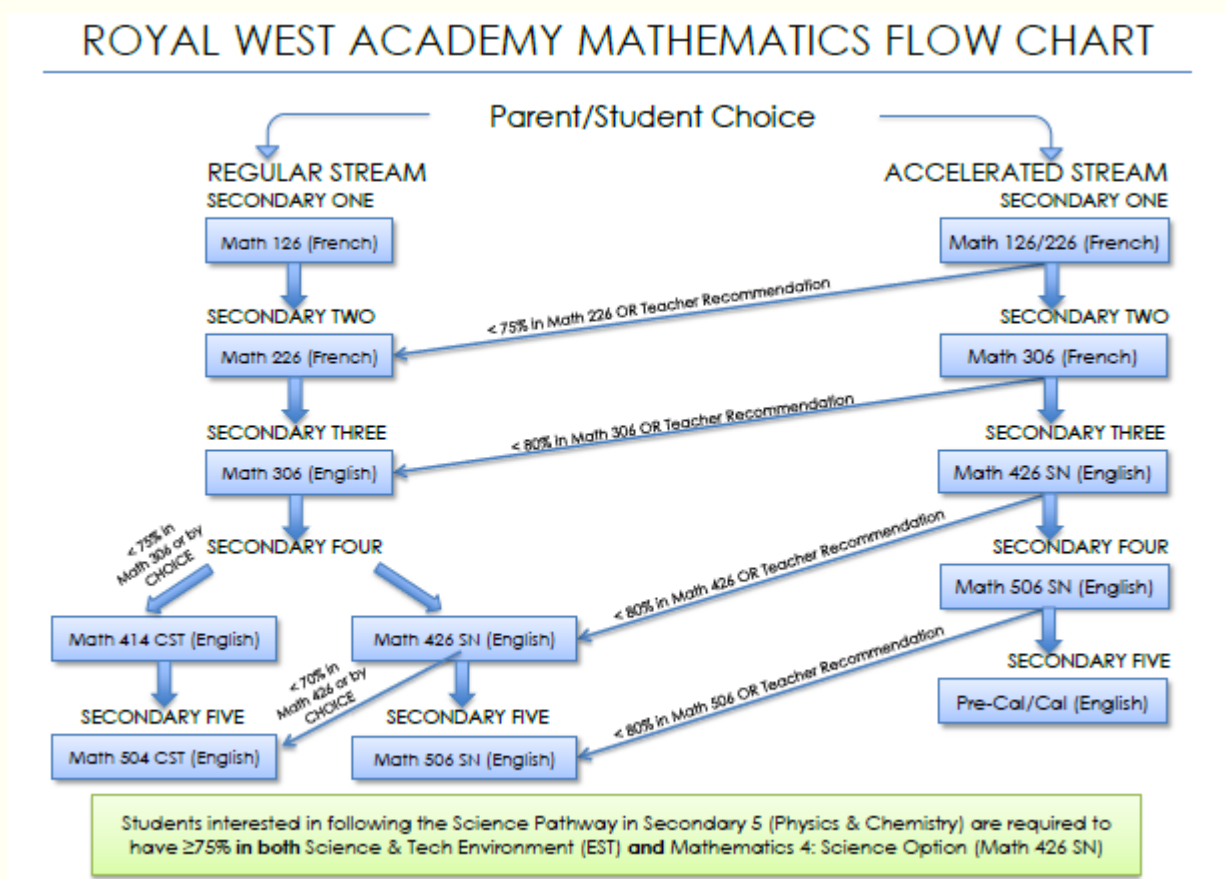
ROYAL WEST ACADEMY MATHEMATICS FLOW CHART

Parent/Student Choice

REGULAR STREAM

SECONDARY ONE

Math 126 (French)

SECONDARY TWO

Math 226 (French)

SECONDARY THREE

Math 306 (English)

SECONDARY FOUR

< 75% in Math 306 or by CHOICE

Math 414 CST (English)

Math 426 SN (English)

< 70% in Math 426 or by CHOICE

SECONDARY FIVE

Math 504 CST (English)

SECONDARY FIVE

Math 506 SN (English)

ACCELERATED STREAM

SECONDARY ONE

Math 126/226 (French)

< 75% in Math 226 OR Teacher Recommendation

SECONDARY TWO

Math 306 (French)

< 80% in Math 306 OR Teacher Recommendation

SECONDARY THREE

Math 426 SN (English)

< 80% in Math 426 OR Teacher Recommendation

SECONDARY FOUR

Math 506 SN (English)

< 80% in Math 506 OR Teacher Recommendation

SECONDARY FIVE

Pre-Cal/Cal (English)

Students interested in following the Science Pathway in Secondary 5 (Physics & Chemistry) are required to have ≥75% in both Science & Tech Environment (EST) and Mathematics 4: Science Option (Math 426 SN)